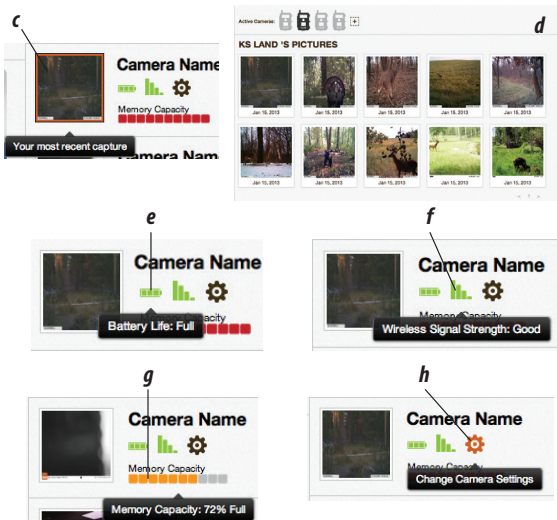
c

Camera Name

Memory Capacity

Your most recent capture

Camera Nam

Active Cameras:

d

KS LAND 'S PICTURES

Jan 15, 2013

Jan 15, 2013

Jan 15, 2013

Jan 15, 2013

Jan 15, 2013

Jan 15, 2013

Jan 15, 2013

Jan 15, 2013

Jan 15, 2013

Jan 15, 2013

e

Camera Name

Battery Life: Full

f

Camera Name

Memory Capacity

Wireless Signal Strength: Good

g

Camera Name

Memory Capacity

Memory Capacity: 72% Full

h

Camera Name

Memory Capacity

Change Camera Settings